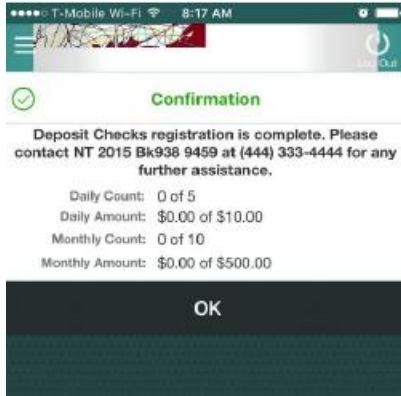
●●●●○ T-Mobile Wi-Fi 8:17 AM

Log Out

Confirmation

Deposit Checks registration is complete. Please contact NT 2015 Bk938 9459 at (444) 333-4444 for any further assistance.

| | |
|---|---|
| Daily Count: | 0 of 5 |
| Daily Amount: | \$0.00 of \$10.00 |
| Monthly Count: | 0 of 10 |
| Monthly Amount: | \$0.00 of \$500.00 |

OK